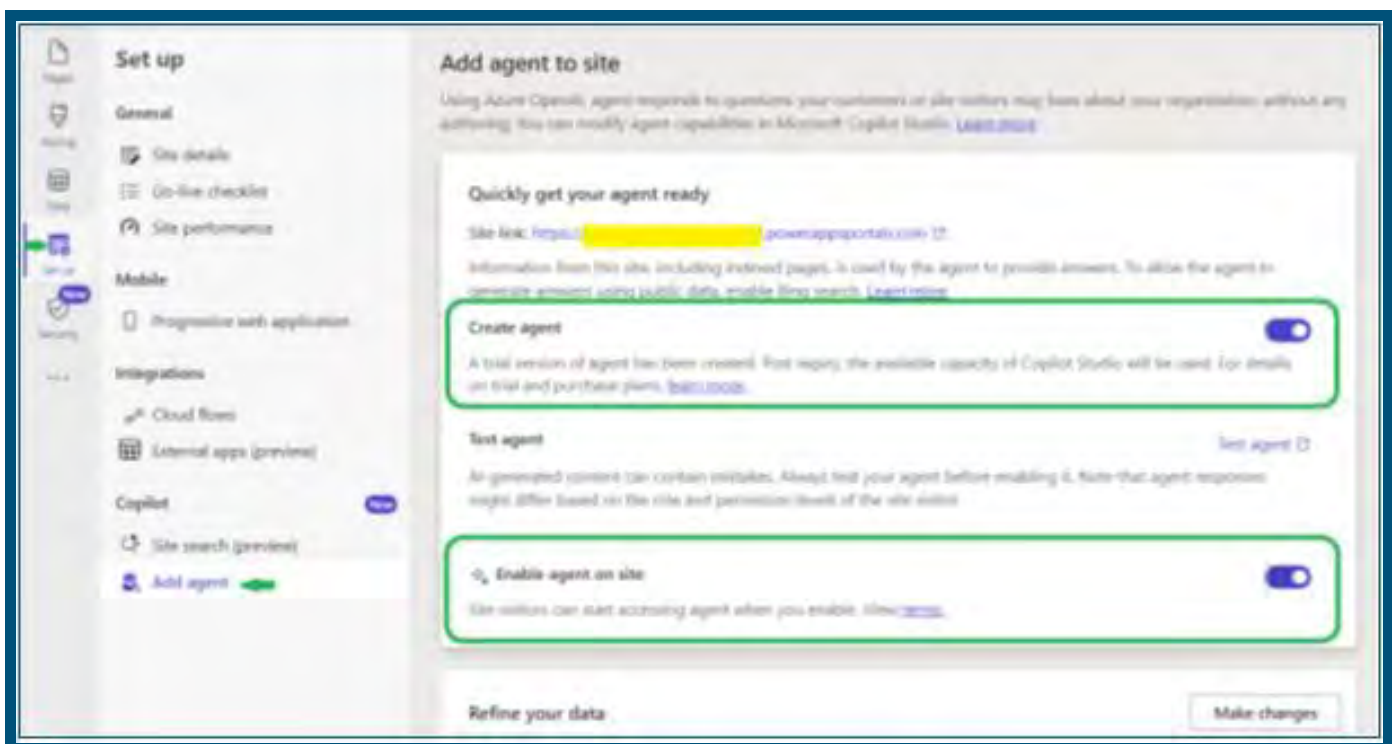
Pages
Styling
Data
Set up
New
Security
...

Set up

General

Site details

Go-live checklist

Site performance

Mobile

Progressive web application

Integrations

Cloud flows

External apps (preview)

Copilot New

Site search (preview)

Add agent

Add agent to site

Using Azure OpenAI, agent responds to questions your customers or site visitors may have about your organization without any authoring. You can modify agent capabilities in Microsoft Copilot Studio. Learn more

Quickly get your agent ready

Site link: https://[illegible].powerappsportals.com

Information from this site, including indexed pages, is used by the agent to provide answers. To allow the agent to generate answers using public data, enable Bing search. Learn more

Create agent

A trial version of agent has been created. Post expiry, the available capacity of Copilot Studio will be used. For details on trial and purchase plans, learn more.

Test agent

Test agent

AI-generated content can contain mistakes. Always test your agent before enabling it. Note that agent responses might differ based on the role and permission levels of the site visitor.

Enable agent on site

Site visitors can start accessing agent when you enable. View terms.

Refine your data

Make changes